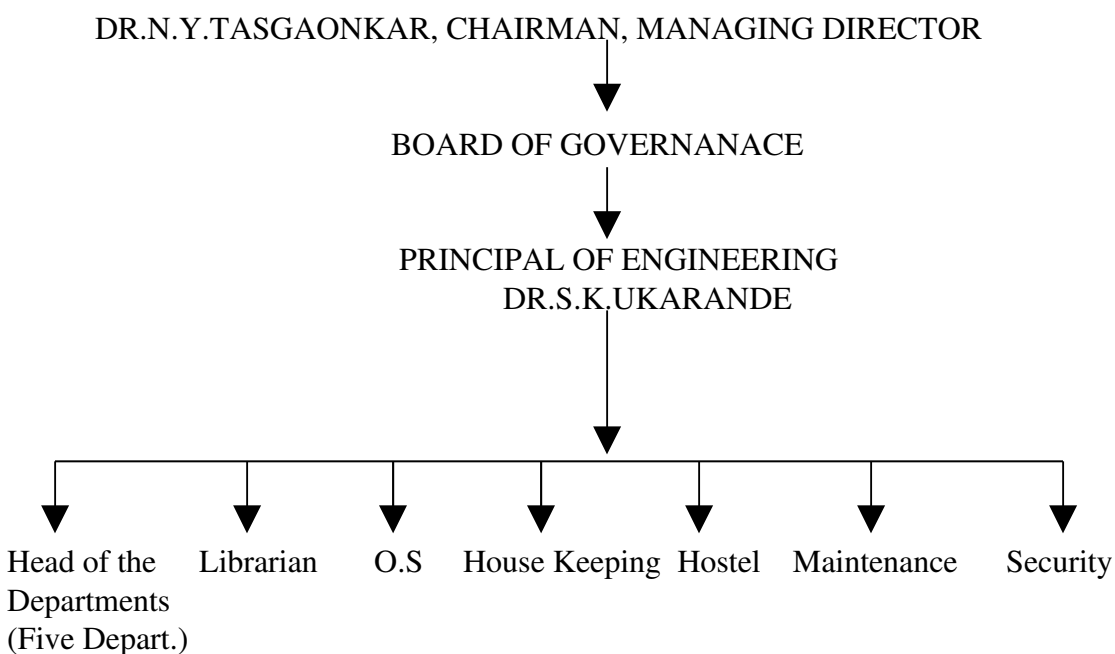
DR.N.Y.TASGAONKAR, CHAIRMAN, MANAGING DIRECTOR

BOARD OF GOVERNANACE

PRINCIPAL OF ENGINEERING
DR.S.K.UKARANDE

Head of the Departments (Five Depart.)

Librarian

O.S

House Keeping

Hostel

Maintenance

Security